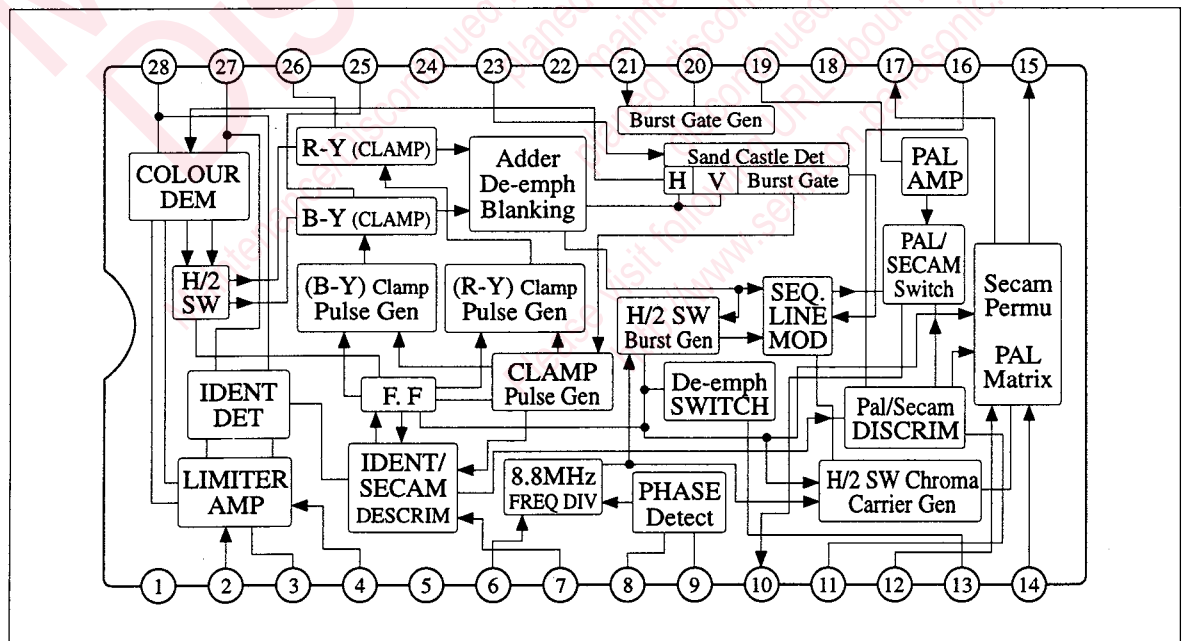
28 27 26 25 24 23 22 21 20 19 18 17 16 15

Burst Gate Gen

R-Y (CLAMP)

Adder De-emph Blanking

Sand Castle Det

H V Burst Gate

PAL AMP

COLOUR DEM

B-Y (CLAMP)

PAL/ SECAM Switch

Secam Permu

PAL Matrix

H/2 SW

(B-Y) Clamp Pulse Gen

(R-Y) Clamp Pulse Gen

H/2 SW Burst Gen

SEQ. LINE MOD

IDENT DET

F. F

CLAMP Pulse Gen

De-emph SWITCH

Pal/Secam DISCRIM

LIMITER AMP

IDENT/ SECAM DESCRIM

8.8MHz FREQ DIV

PHASE Detect

H/2 SW Chroma Carrier Gen

1 2 3 4 5 6 7 8 9 10 11 12 13 14